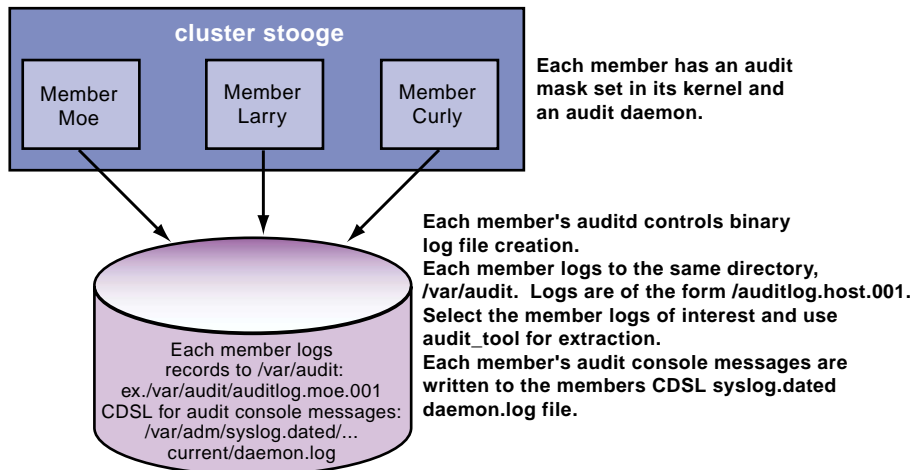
cluster stooge

Member Moe

Member Larry

Member Curly

Each member has an audit mask set in its kernel and an audit daemon.

Each member's auditd controls binary log file creation.
Each member logs to the same directory, /var/audit. Logs are of the form /auditlog.host.001.
Select the member logs of interest and use audit_tool for extraction.
Each member's audit console messages are written to the members CDSL syslog.dated daemon.log file.

Each member logs records to /var/audit: ex./var/audit/auditlog.moe.001 CDSL for audit console messages: /var/adm/syslog.dated/... current/daemon.log